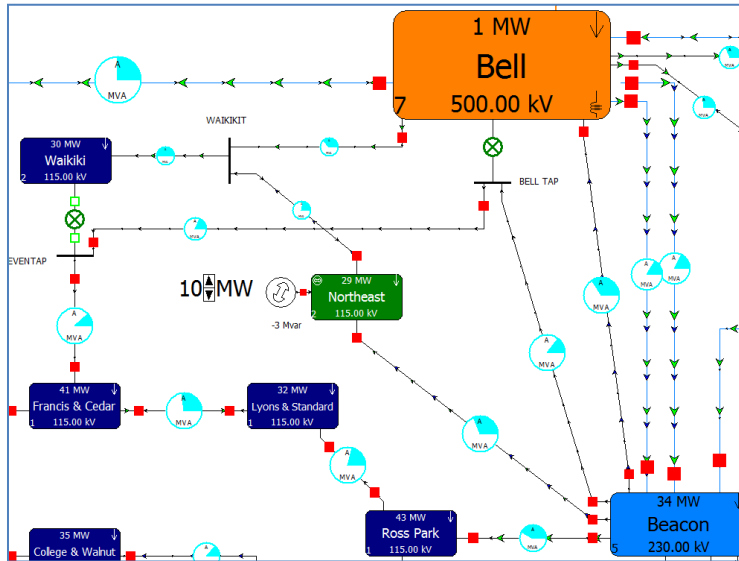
1 MW
Bell
7
500.00 kV

MVA

WAIKIKIT

30 MW
Waikiki
2 115.00 kV

A
A
A

BELL TAP

EVENTAP

A
MVA

10 MW

29 MW
Northeast
2 115.00 kV

-3 Mvar

A
MVA
A
MVA
A
MVA
A
MVA

41 MW
Francis & Cedar
1 115.00 kV

A
MVA

32 MW
Lyons & Standard
1 115.00 kV

A
MVA

A
MVA

A
MVA

43 MW
Ross Park
1 115.00 kV

A
MVA

34 MW
Beacon
5 230.00 kV

35 MW
College & Walnut

A